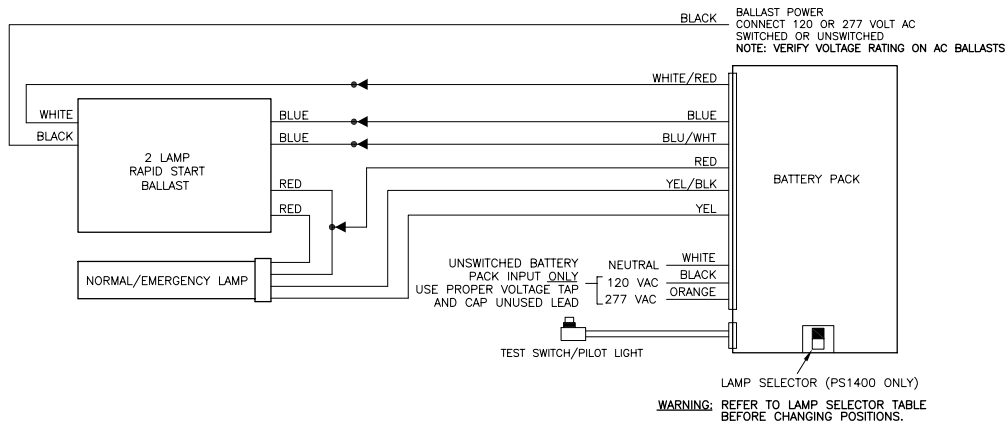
BLACK

BALLAST POWER
CONNECT 120 OR 277 VOLT AC
SWITCHED OR UNSWITCHED
NOTE: VERIFY VOLTAGE RATING ON AC BALLASTS

WHITE/RED

WHITE
BLACK

2 LAMP
RAPID START
BALLAST

BLUE
BLUE

BLUE
BLU/WHT

RED
YEL/BLK

RED
RED

YEL

BATTERY PACK

NORMAL/EMERGENCY LAMP

UNSWITCHED BATTERY PACK INPUT ONLY
USE PROPER VOLTAGE TAP AND CAP UNUSED LEAD

NEUTRAL WHITE
120 VAC BLACK
277 VAC ORANGE

TEST SWITCH/PILOT LIGHT

LAMP SELECTOR (PS1400 ONLY)

WARNING: REFER TO LAMP SELECTOR TABLE BEFORE CHANGING POSITIONS.